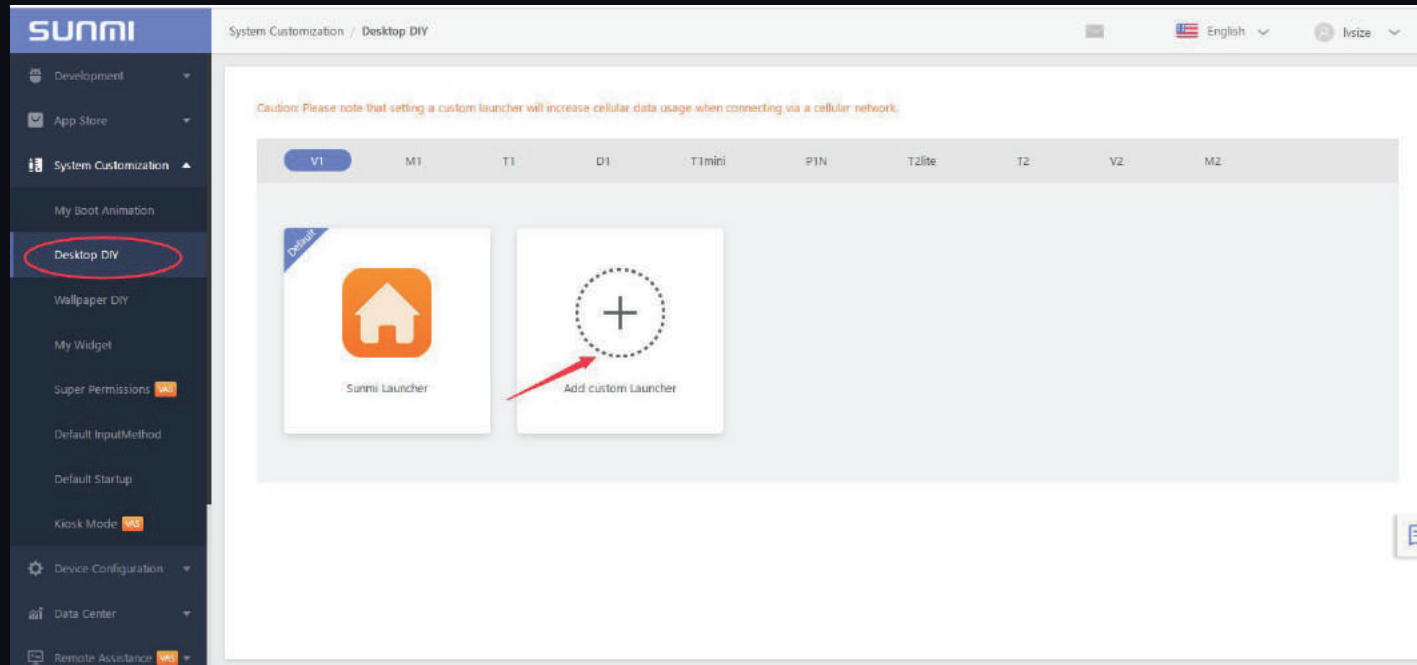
SUNMI

Development
App Store
System Customization
My Boot Animation
Desktop DIY
Wallpaper DIY
My Widget
Super Permissions VAS
Default InputMethod
Default Startup
Kiosk Mode VAS
Device Configuration
Data Center
Remote Assistance VAS

System Customization / Desktop DIY

English
lvsize

Caution: Please note that setting a custom launcher will increase cellular data usage when connecting via a cellular network.

V1 M1 T1 D1 T1mini P1N T2lite T2 V2 M2

Default
Sunmi Launcher

Add custom Launcher